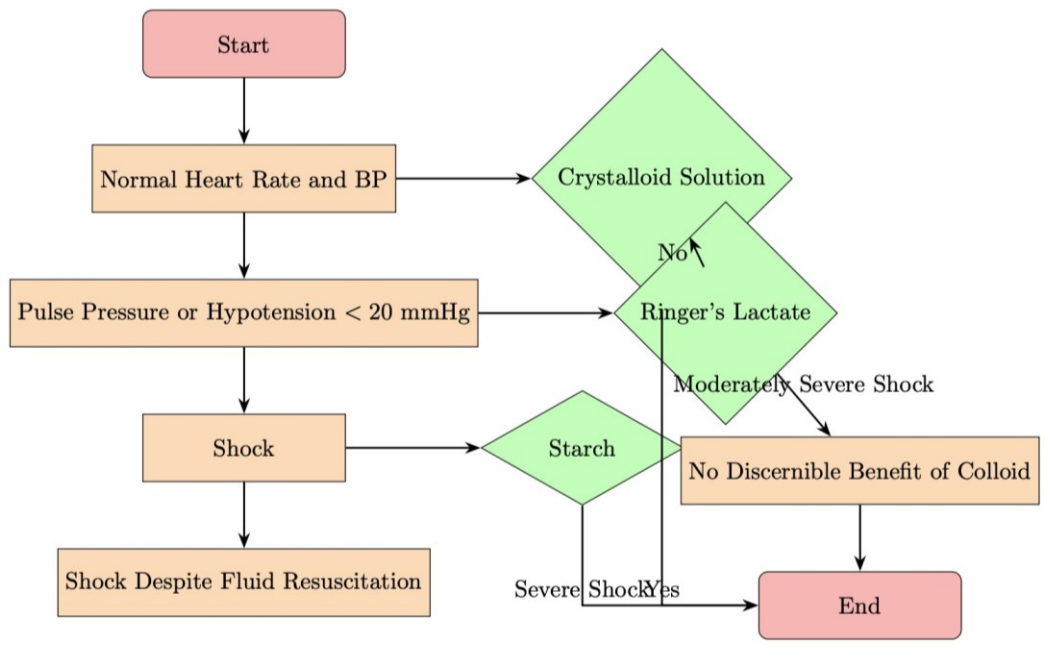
Start

Normal Heart Rate and BP

Crystalloid Solution

No

Pulse Pressure or Hypotension < 20 mmHg

Ringer's Lactate

Moderately Severe Shock

Shock

Starch

No Discernible Benefit of Colloid

Shock Despite Fluid Resuscitation

Severe ShockYes

End